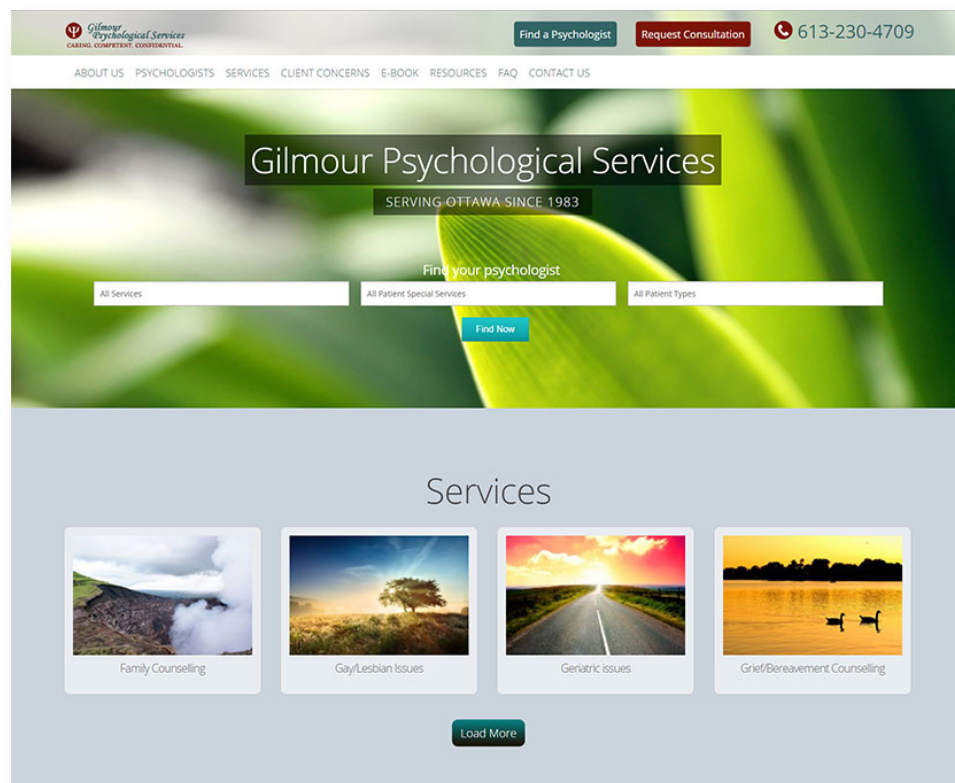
Gilmour Psychological Services
CARING. COMPETENT. CONFIDENTIAL.

Find a Psychologist
Request Consultation
613-230-4709

ABOUT US PSYCHOLOGISTS SERVICES CLIENT CONCERNS E-BOOK RESOURCES FAQ CONTACT US

Gilmour Psychological Services
SERVING OTTAWA SINCE 1983

Find your psychologist
All Services
All Patient Special Services
All Patient Types
Find Now

Services

Family Counselling
Gay/Lesbian Issues
Geriatric issues
Grief/Bereavement Counselling

Load More